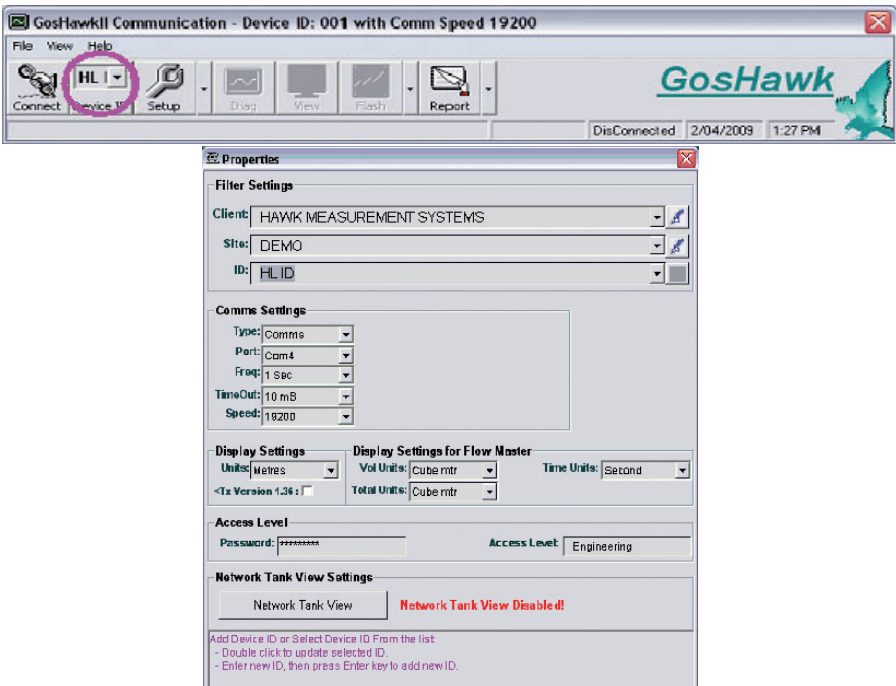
GosHawkII Communication - Device ID: 001 with Comm Speed 19200

File View Help

Connect HL I Device ID Setup Diag View Flash Report

GosHawk

DisConnected 2/04/2009 1:27 PM

Properties

Filter Settings

Client: HAWK MEASUREMENT SYSTEMS

Site: DEMO

ID: HL ID

Comms Settings

Type: Comms

Port: Com4

Freq: 1 Sec

TimeOut: 10 mS

Speed: 19200

Display Settings

Units: Metres

<Tx Version 1.36 :

Display Settings for Flow Master

Vol Units: Cube mtr

Total Units: Cube mtr

Time Units: Second

Access Level

Password: **********

Access Level: Engineering

Network Tank View Settings

Network Tank View

Network Tank View Disabled!

Add Device ID or Select Device ID From the list
- Double click to update selected ID.
- Enter new ID, then press Enter key to add new ID.